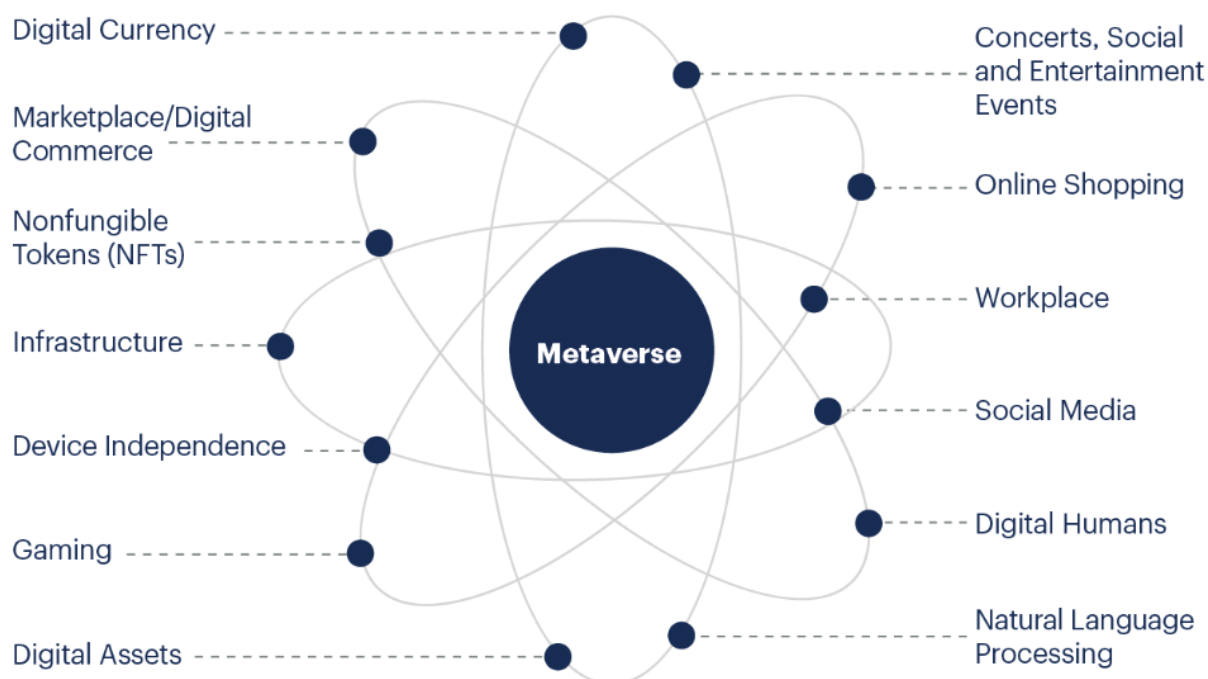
Digital Currency

Concerts, Social and Entertainment Events

Marketplace/Digital Commerce

Online Shopping

Nonfungible Tokens (NFTs)

Workplace

Infrastructure

Metaverse

Social Media

Device Independence

Digital Humans

Gaming

Natural Language Processing

Digital Assets